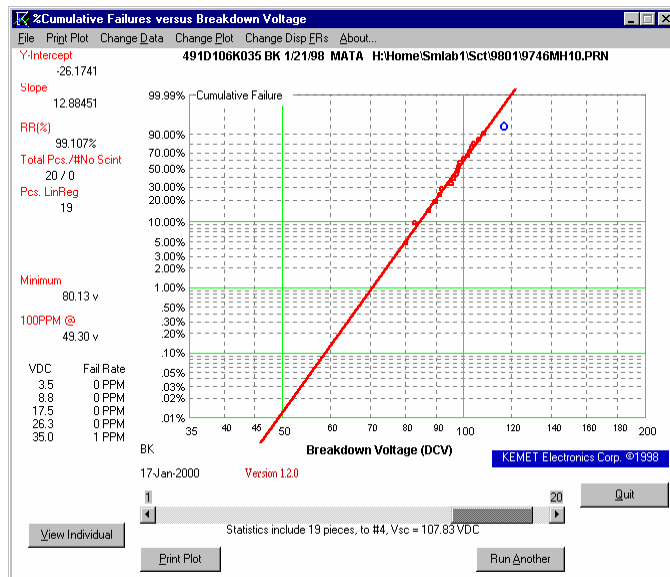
%Cumulative Failures versus Breakdown Voltage

File Print Plot Change Data Change Plot Change Disp FRs About...

Y-Intercept
-26.1741
Slope
12.88451
RR(%)
99.107%
Total Pcs./#No Scint
20 / 0
Pcs. LinReg
19

Minimum
80.13 v
100PPM @
49.30 v

| VDC | Fail Rate |
|---|---|
| 3.5 | 0 PPM |
| 8.8 | 0 PPM |
| 17.5 | 0 PPM |
| 26.3 | 0 PPM |
| 35.0 | 1 PPM |

491D106K035 BK 1/21/98 MATA H:\Home\Smlab1\Sct\9801\9746MH10.PRN

99.99% Cumulative Failure
90.00%
70.00%
50.00%
30.00%
20.00%
10.00%
5.00%
3.00%
2.00%
1.00%
.50%
.30%
.20%
.10%
.05%
.03%
.02%
.01%

35 40 45 50 60 70 80 90 100 120 140 160 180 200

Breakdown Voltage (DCV)

BK
17-Jan-2000 Version 1.2.0
KEMET Electronics Corp. ©1998

1 20
Quit

View Individual
Statistics include 19 pieces, to #4, Vsc = 107.83 VDC

Print Plot Run Another